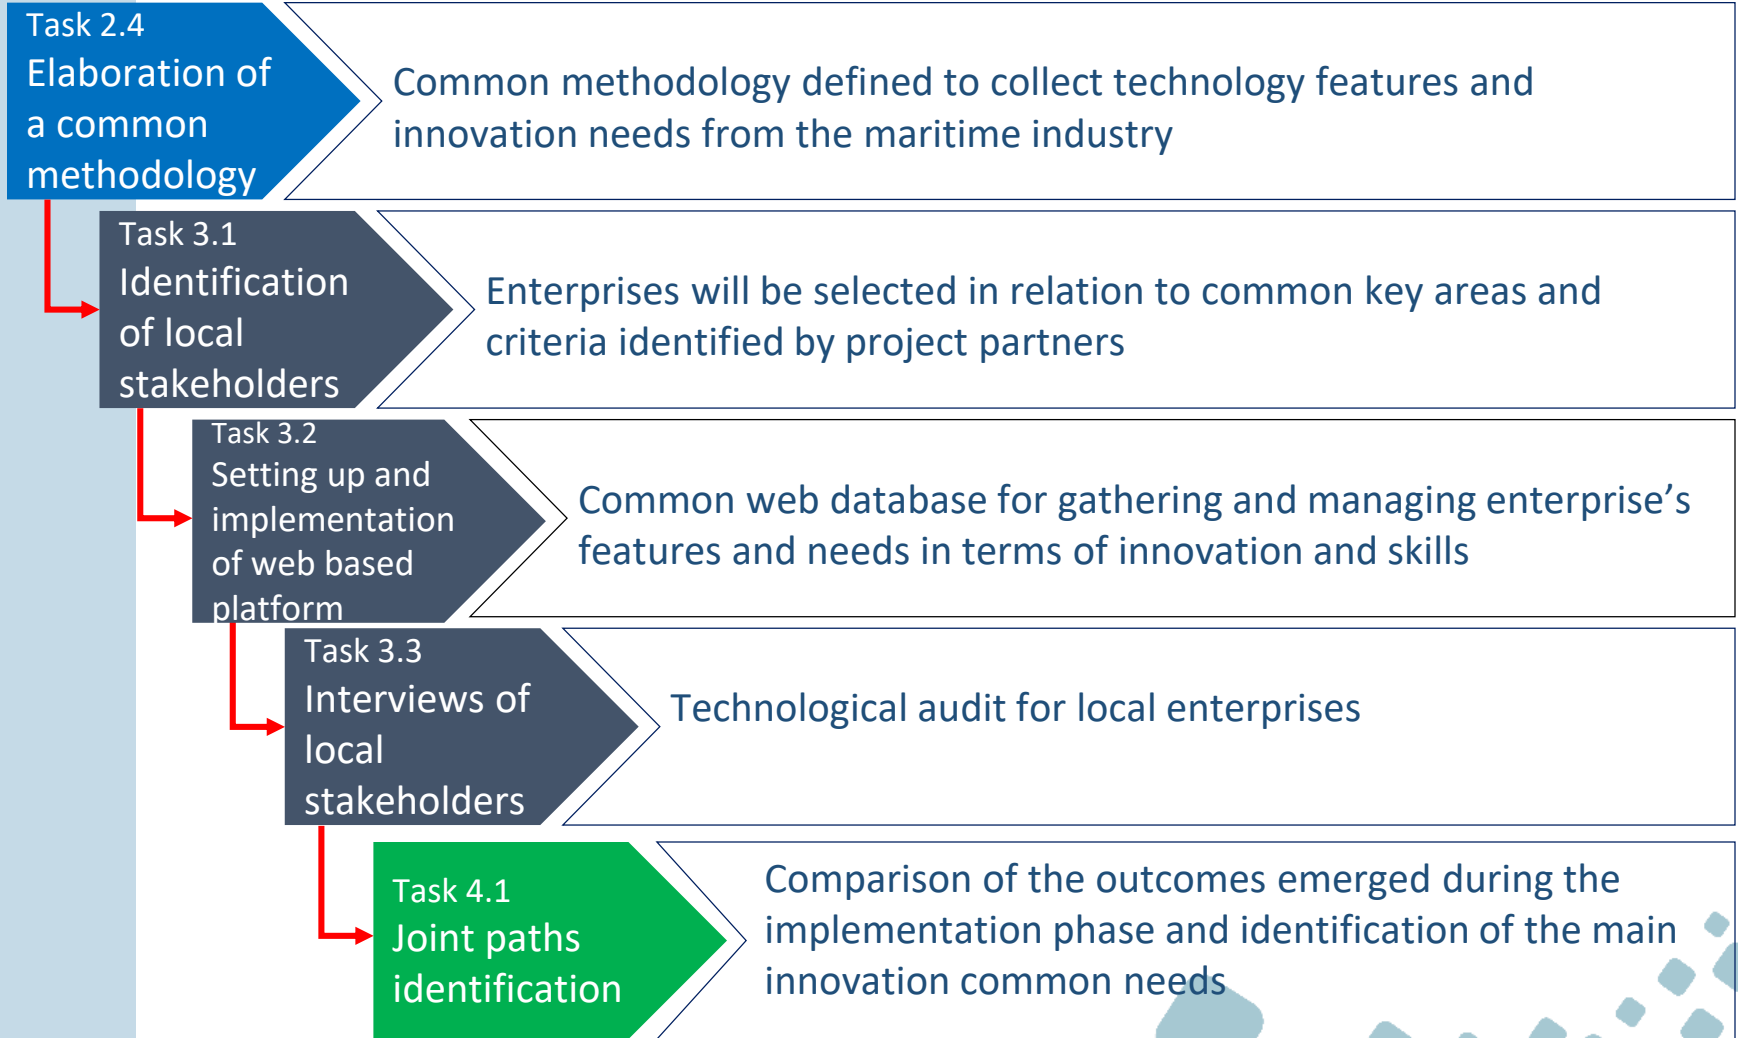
Task 2.4
Elaboration of a common methodology

Common methodology defined to collect technology features and innovation needs from the maritime industry

Task 3.1
Identification of local stakeholders

Enterprises will be selected in relation to common key areas and criteria identified by project partners

Task 3.2
Setting up and implementation of web based platform

Common web database for gathering and managing enterprise's features and needs in terms of innovation and skills

Task 3.3
Interviews of local stakeholders

Technological audit for local enterprises

Task 4.1
Joint paths identification

Comparison of the outcomes emerged during the implementation phase and identification of the main innovation common needs